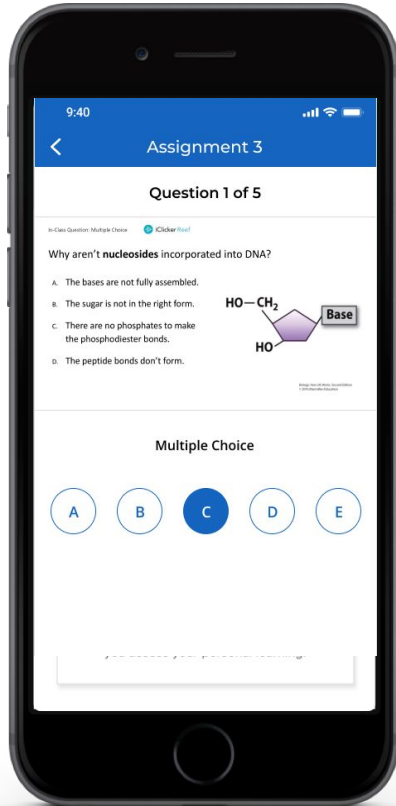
9:40

<

Assignment 3

Question 1 of 5

In-Class Question: Multiple Choice

iClicker Reef

Why aren't **nucleosides** incorporated into DNA?

A. The bases are not fully assembled.

B. The sugar is not in the right form.

C. There are no phosphates to make the phosphodiester bonds.

D. The peptide bonds don't form.

HO—$CH_2$

Base

HO

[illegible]

Multiple Choice

A

B

C

D

E

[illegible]